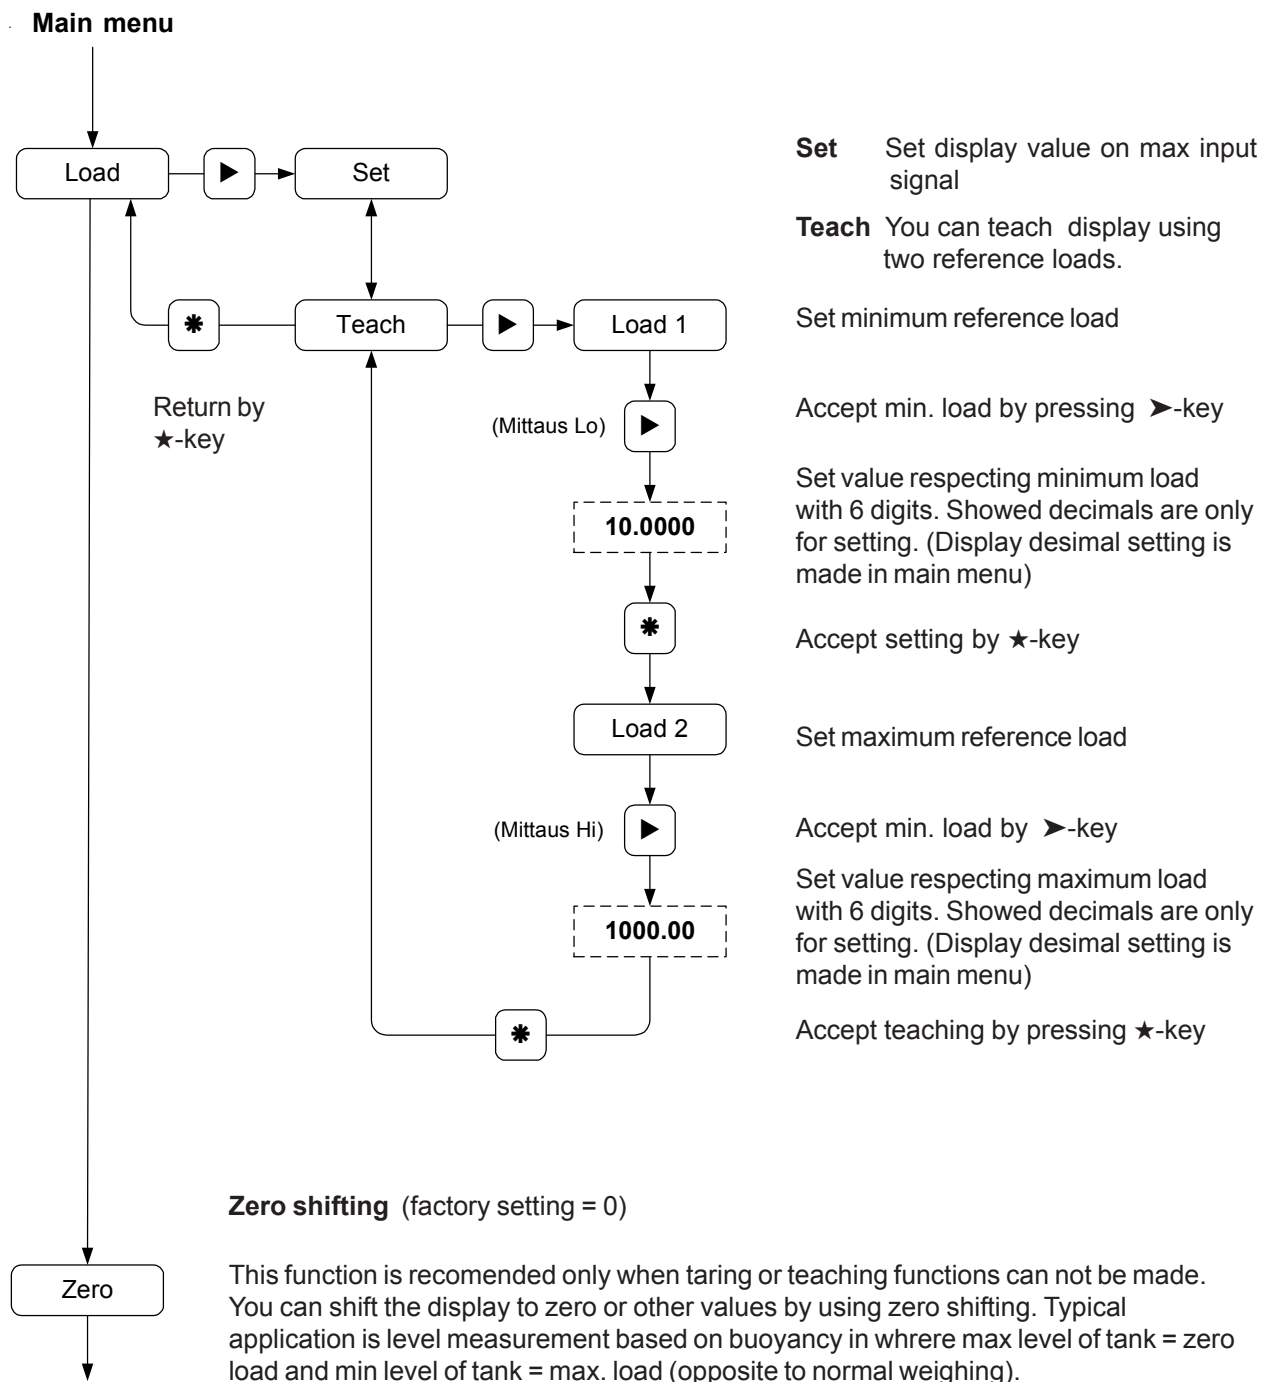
Main menu

Load

Set

Teach

Load 1

Return by ★-key

(Mittaus Lo)

10.0000

Load 2

(Mittaus Hi)

1000.00

Zero

**Set** Set display value on max input signal

**Teach** You can teach display using two reference loads.

Set minimum reference load

Accept min. load by pressing ➤-key

Set value respecting minimum load with 6 digits. Showed decimals are only for setting. (Display desimal setting is made in main menu)

Accept setting by ★-key

Set maximum reference load

Accept min. load by ➤-key

Set value respecting maximum load with 6 digits. Showed decimals are only for setting. (Display desimal setting is made in main menu)

Accept teaching by pressing ★-key

**Zero shifting** (factory setting = 0)

This function is recomended only when taring or teaching functions can not be made. You can shift the display to zero or other values by using zero shifting. Typical application is level measurement based on buoyancy in whrere max level of tank = zero load and min level of tank = max. load (opposite to normal weighing).